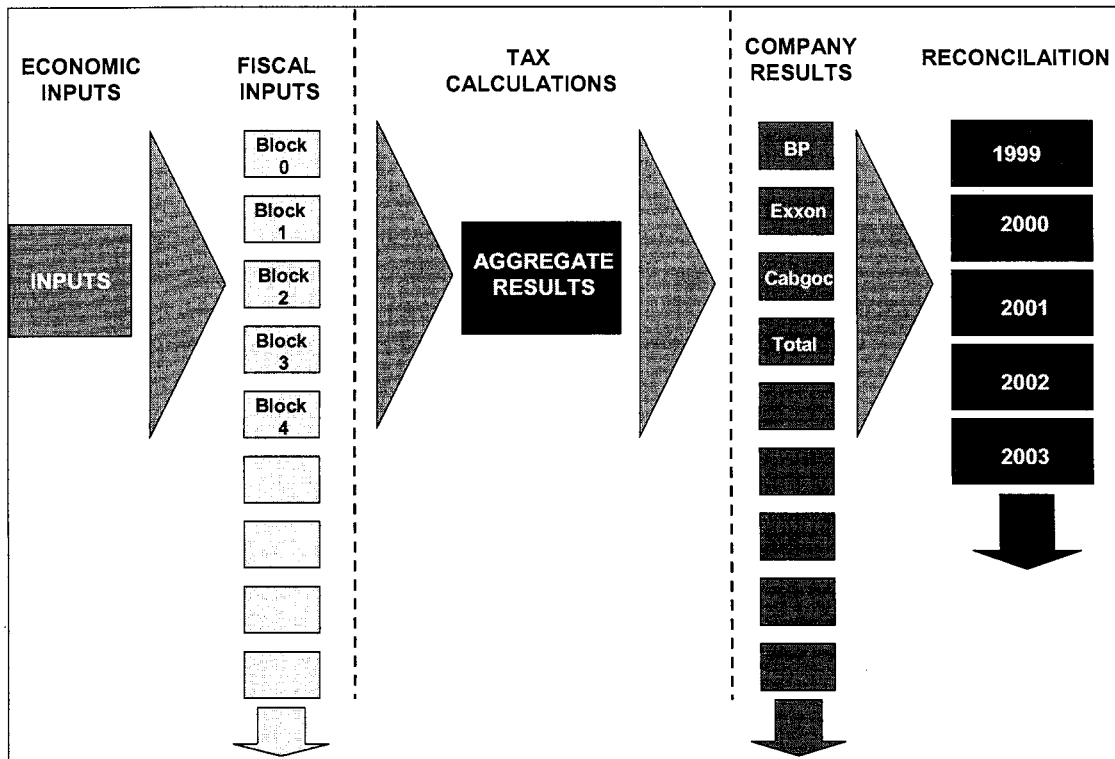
ECONOMIC INPUTS

INPUTS

FISCAL INPUTS

Block 0

Block 1

Block 2

Block 3

Block 4

TAX CALCULATIONS

AGGREGATE RESULTS

COMPANY RESULTS

BP

Exxon

Cabgoc

Total

RECONCILAITION

1999

2000

2001

2002

2003